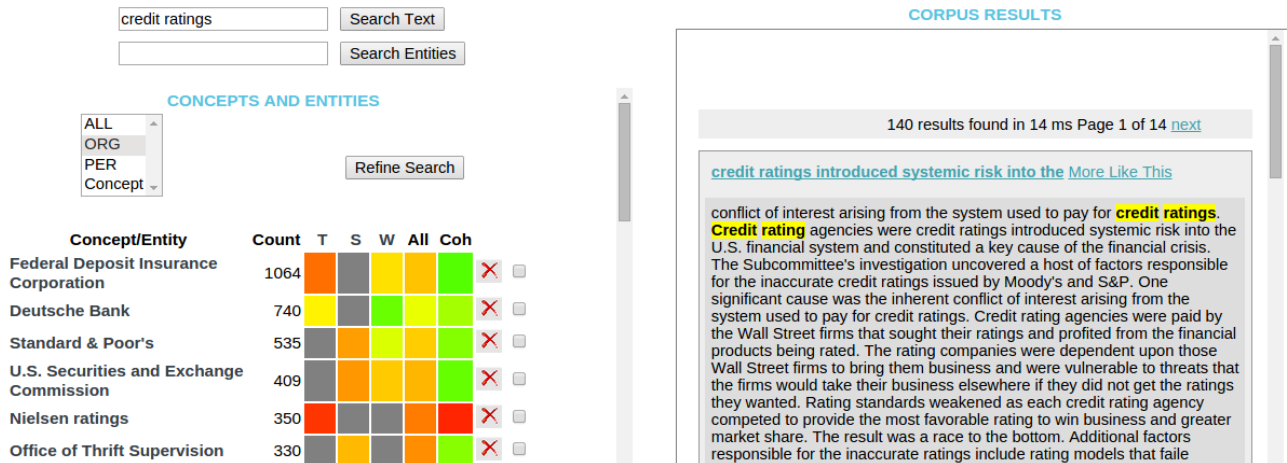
credit ratings Search Text

Search Entities

CONCEPTS AND ENTITIES

ALL
ORG
PER
Concept

Refine Search

| Concept/Entity | Count | T | S | W | All | Coh |
|---|---|---|---|---|---|---|
| Federal Deposit Insurance Corporation | 1064 | | | | | |
| Deutsche Bank | 740 | | | | | |
| Standard & Poor's | 535 | | | | | |
| U.S. Securities and Exchange Commission | 409 | | | | | |
| Nielsen ratings | 350 | | | | | |
| Office of Thrift Supervision | 330 | | | | | |

CORPUS RESULTS

140 results found in 14 ms Page 1 of 14 next

credit ratings introduced systemic risk into the More Like This

conflict of interest arising from the system used to pay for credit ratings. Credit rating agencies were credit ratings introduced systemic risk into the U.S. financial system and constituted a key cause of the financial crisis. The Subcommittee's investigation uncovered a host of factors responsible for the inaccurate credit ratings issued by Moody's and S&P. One significant cause was the inherent conflict of interest arising from the system used to pay for credit ratings. Credit rating agencies were paid by the Wall Street firms that sought their ratings and profited from the financial products being rated. The rating companies were dependent upon those Wall Street firms to bring them business and were vulnerable to threats that the firms would take their business elsewhere if they did not get the ratings they wanted. Rating standards weakened as each credit rating agency competed to provide the most favorable rating to win business and greater market share. The result was a race to the bottom. Additional factors responsible for the inaccurate ratings include rating models that faile